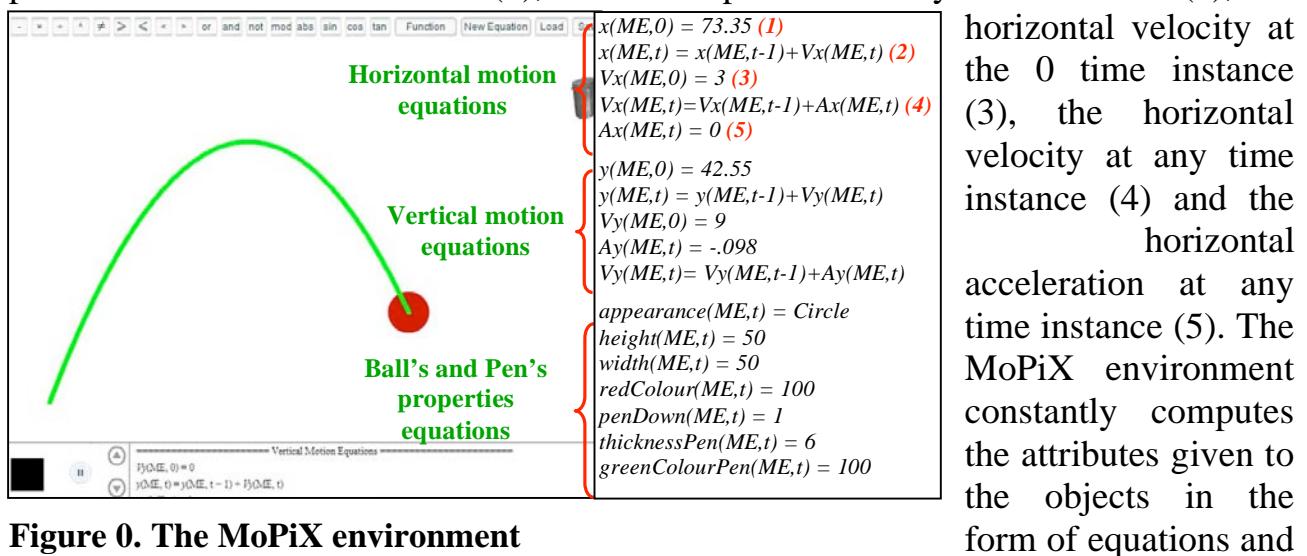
- × + ^ ≠ > < « » or and not mod abs sin cos tan Function New Equation Load

Horizontal motion equations

Vertical motion equations

Ball's and Pen's properties equations

$x(ME,0) = 73.35$ (1)
$x(ME,t) = x(ME,t-1)+Vx(ME,t)$ (2)
$Vx(ME,0) = 3$ (3)
$Vx(ME,t)=Vx(ME,t-1)+Ax(ME,t)$ (4)
$Ax(ME,t) = 0$ (5)

$y(ME,0) = 42.55$
$y(ME,t) = y(ME,t-1)+Vy(ME,t)$
$Vy(ME,0) = 9$
$Ay(ME,t) = -.098$
$Vy(ME,t)= Vy(ME,t-1)+Ay(ME,t)$

appearance(ME,t) = Circle
height(ME,t) = 50
width(ME,t) = 50
redColour(ME,t) = 100
penDown(ME,t) = 1
thicknessPen(ME,t) = 6
greenColourPen(ME,t) = 100

============ Vertical Motion Equations ============
$Vy(ME, 0) = 0$
$y(ME, t) = y(ME, t-1) + Vy(ME, t)$

Figure 0. The MoPiX environment

horizontal velocity at the 0 time instance (3), the horizontal velocity at any time instance (4) and the horizontal acceleration at any time instance (5). The MoPiX environment constantly computes the attributes given to the objects in the form of equations and